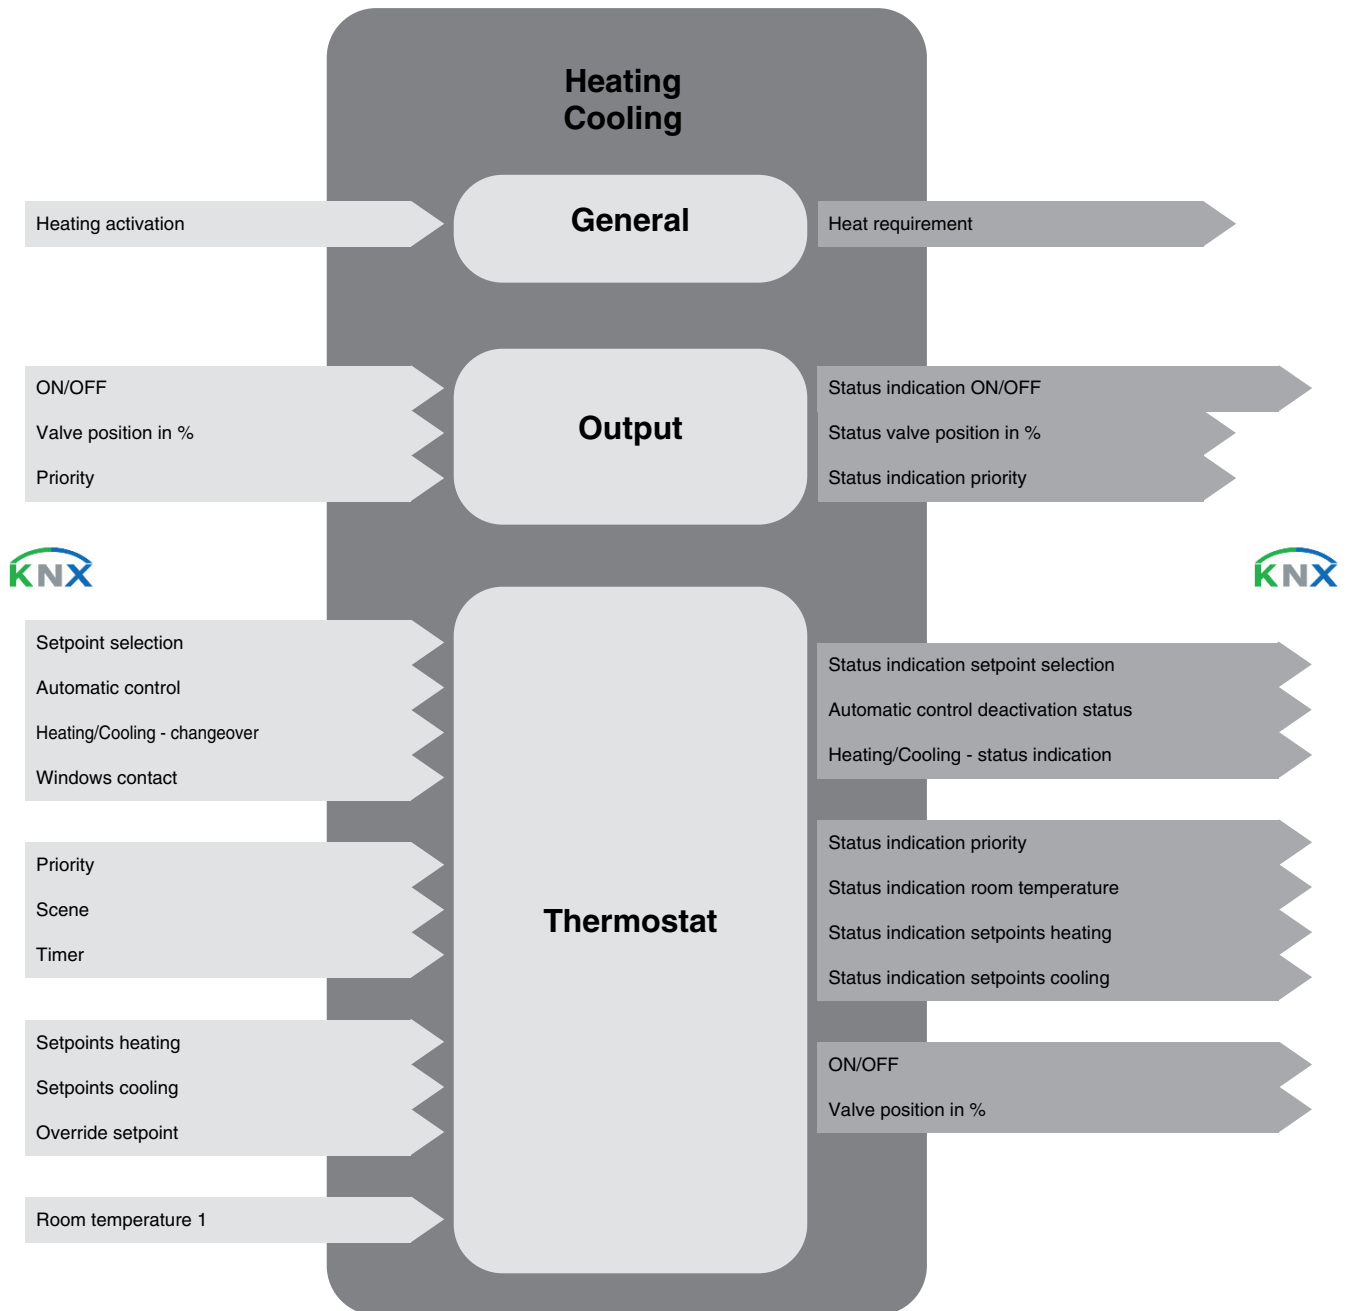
Heating
Cooling

Heating activation

General

Heat requirement

ON/OFF
Valve position in %
Priority

Output

Status indication ON/OFF
Status valve position in %
Status indication priority

KNX

KNX

Setpoint selection
Automatic control
Heating/Cooling - changeover
Windows contact

Priority
Scene
Timer

Setpoints heating
Setpoints cooling
Override setpoint

Room temperature 1

Thermostat

Status indication setpoint selection
Automatic control deactivation status
Heating/Cooling - status indication

Status indication priority
Status indication room temperature
Status indication setpoints heating
Status indication setpoints cooling

ON/OFF
Valve position in %